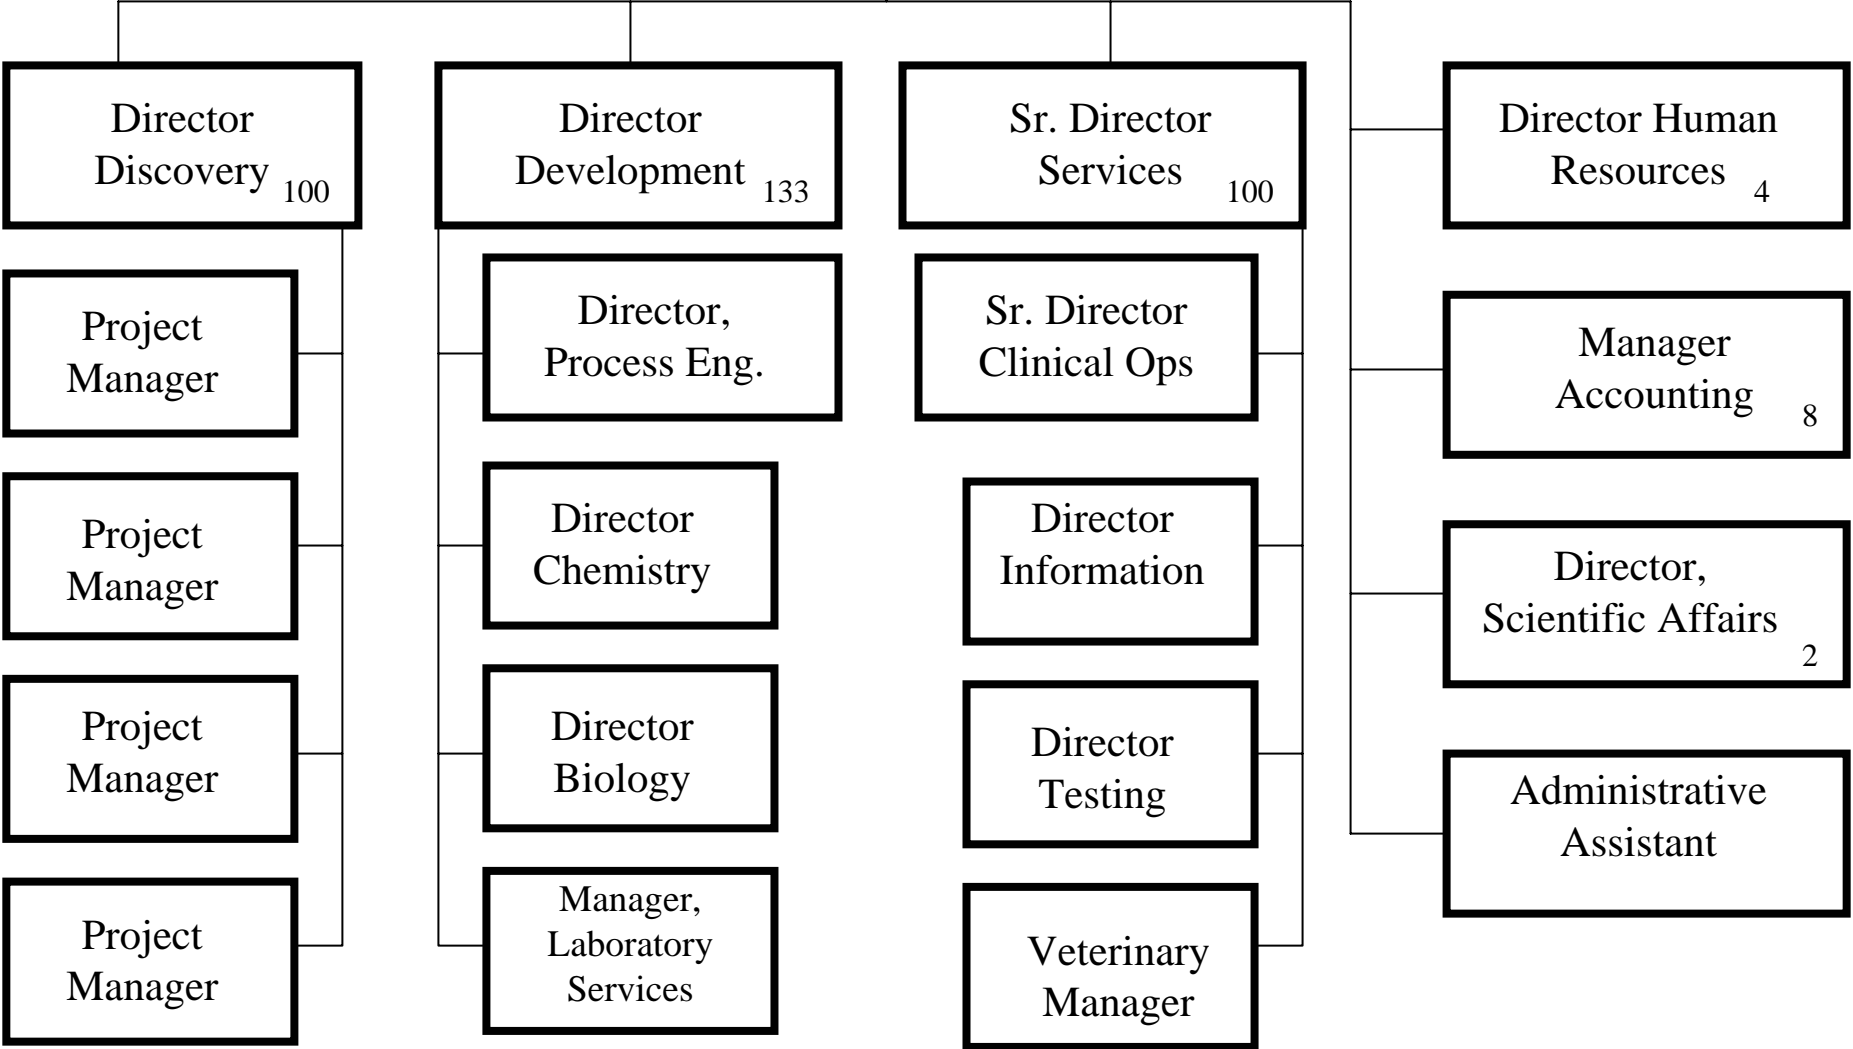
Director Discovery 100

Project Manager

Project Manager

Project Manager

Project Manager

Director Development 133

Director, Process Eng.

Director Chemistry

Director Biology

Manager, Laboratory Services

Sr. Director Services 100

Sr. Director Clinical Ops

Director Information

Director Testing

Veterinary Manager

Director Human Resources 4

Manager Accounting 8

Director, Scientific Affairs 2

Administrative Assistant